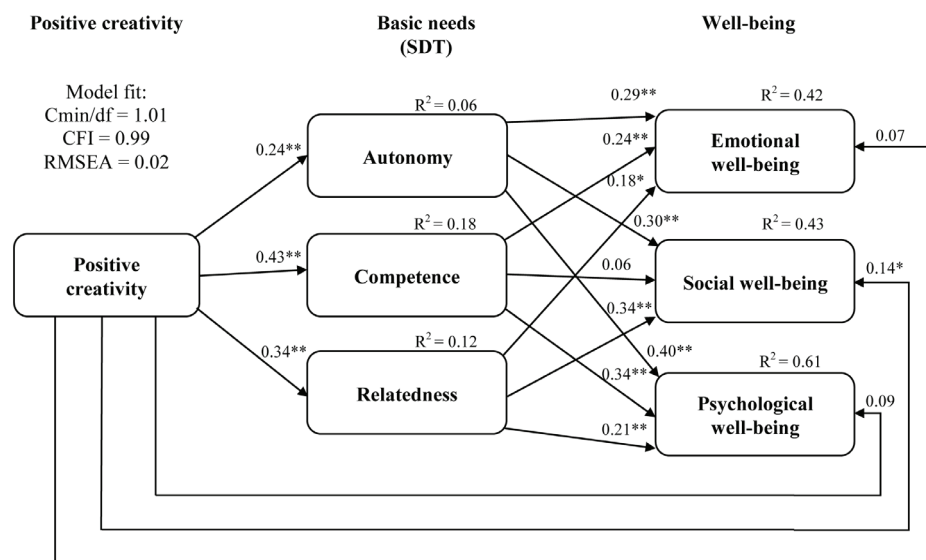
Positive creativity

Basic needs (SDT)

Well-being

Model fit:
Cmin/df = 1.01
CFI = 0.99
RMSEA = 0.02

$R^2 = 0.06$

0.29**

$R^2 = 0.42$

0.24**

Autonomy

0.24**

Emotional well-being

0.07

0.18*

0.30**

$R^2 = 0.18$

$R^2 = 0.43$

Positive creativity

0.43**

Competence

0.06

Social well-being

0.14*

0.34**

$R^2 = 0.12$

0.40**

0.34**

$R^2 = 0.61$

0.34**

Relatedness

Psychological well-being

0.09

0.21**